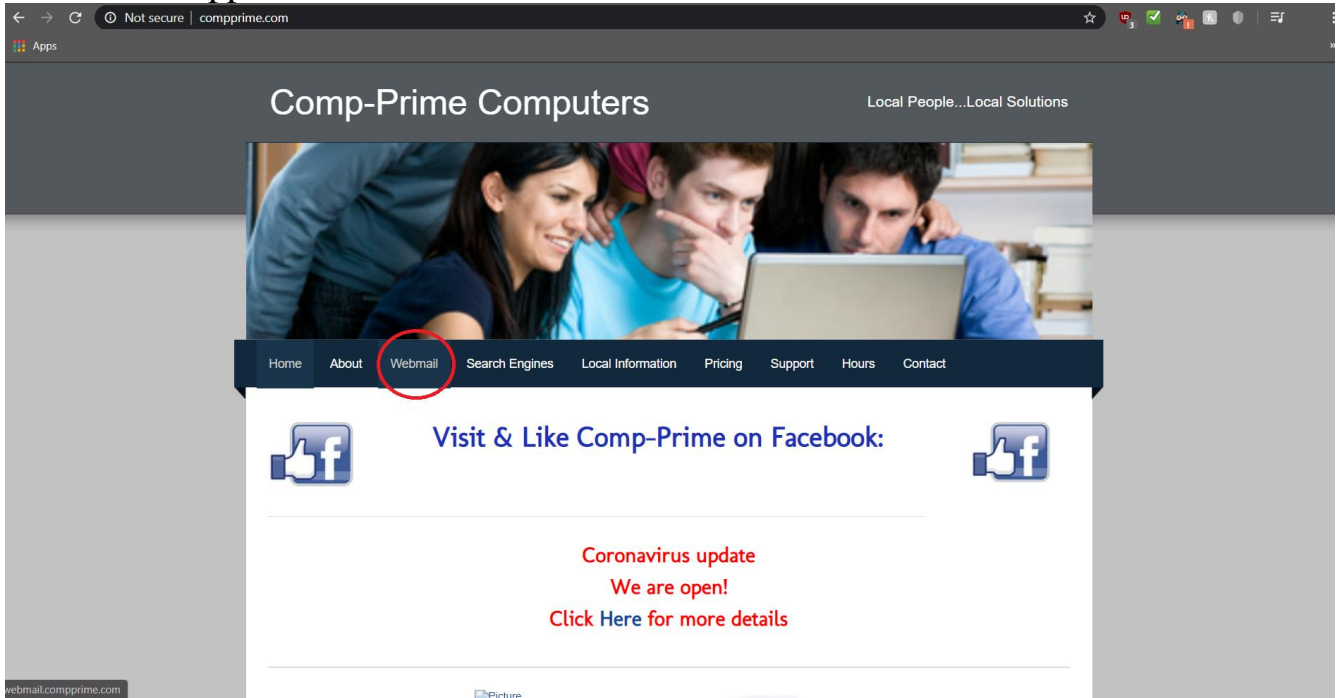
Not secure | compprime.com

Apps

Comp-Prime Computers

Local People...Local Solutions

Home About Webmail Search Engines Local Information Pricing Support Hours Contact

Visit & Like Comp-Prime on Facebook:

Coronavirus update
We are open!
Click Here for more details

webmail.compprime.com

Picture